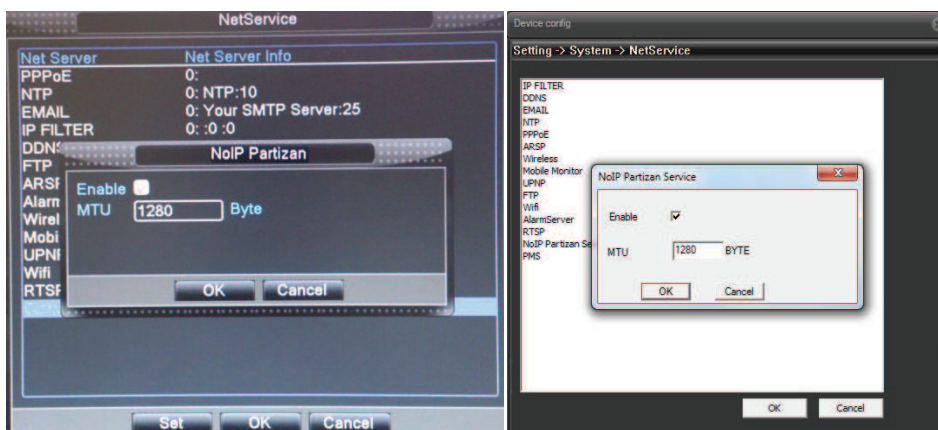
NetService

Net Server
Net Server Info
PPPoE
0:
NTP
0: NTP:10
EMAIL
0: Your SMTP Server:25
IP FILTER
0: :0 :0
DDN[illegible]
FTP
ARS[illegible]
Alarm
Wirel
Mobi
UPN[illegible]
Wifi
RTS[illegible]

NoIP Partizan
Enable
MTU 1280 Byte
OK Cancel

Set OK Cancel

Device config
Setting -> System -> NetService

IP FILTER
DDNS
EMAIL
NTP
PPPoE
ARSP
Wireless
Mobile Monitor
UPNP
FTP
Wifi
AlarmServer
RTSP
NoIP Partizan Se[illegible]
PMS

NoIP Partizan Service
Enable
MTU 1280 BYTE
OK Cancel

OK Cancel